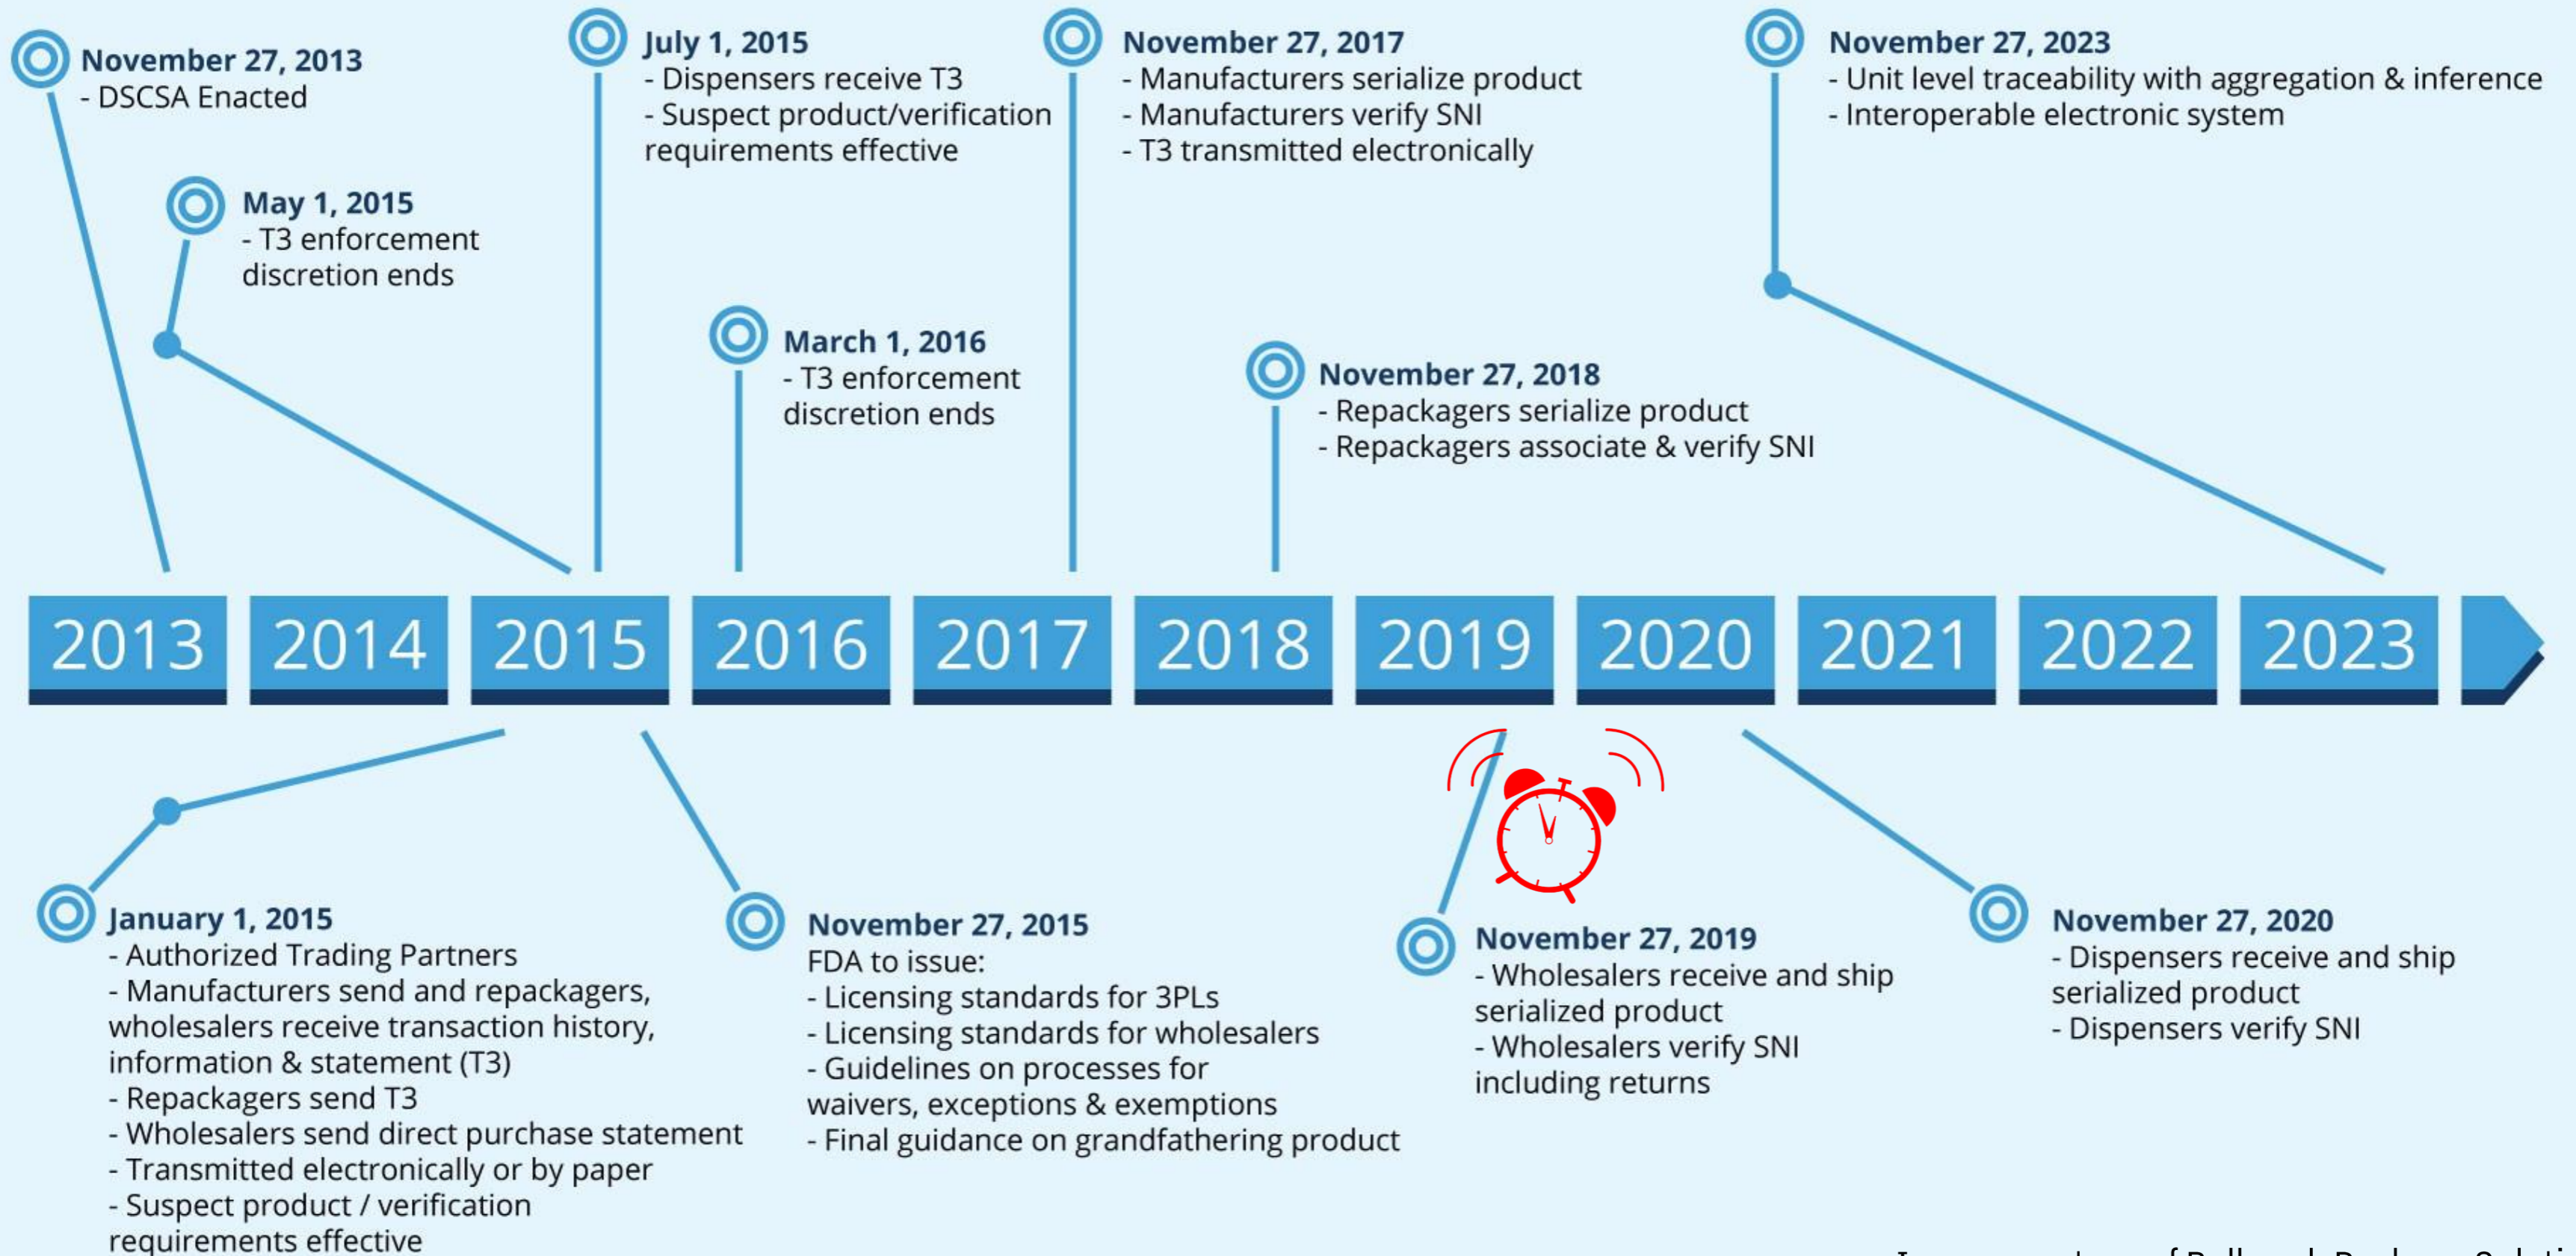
November 27, 2013
- DSCSA Enacted

May 1, 2015
- T3 enforcement discretion ends

July 1, 2015
- Dispensers receive T3
- Suspect product/verification requirements effective

March 1, 2016
- T3 enforcement discretion ends

November 27, 2017
- Manufacturers serialize product
- Manufacturers verify SNI
- T3 transmitted electronically

November 27, 2018
- Repackagers serialize product
- Repackagers associate & verify SNI

November 27, 2023
- Unit level traceability with aggregation & inference
- Interoperable electronic system

2013 2014 2015 2016 2017 2018 2019 2020 2021 2022 2023

January 1, 2015
- Authorized Trading Partners
- Manufacturers send and repackagers, wholesalers receive transaction history, information & statement (T3)
- Repackagers send T3
- Wholesalers send direct purchase statement
- Transmitted electronically or by paper
- Suspect product / verification requirements effective

November 27, 2015
FDA to issue:
- Licensing standards for 3PLs
- Licensing standards for wholesalers
- Guidelines on processes for waivers, exceptions & exemptions
- Final guidance on grandfathering product

November 27, 2019
- Wholesalers receive and ship serialized product
- Wholesalers verify SNI including returns

November 27, 2020
- Dispensers receive and ship serialized product
- Dispensers verify SNI

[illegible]